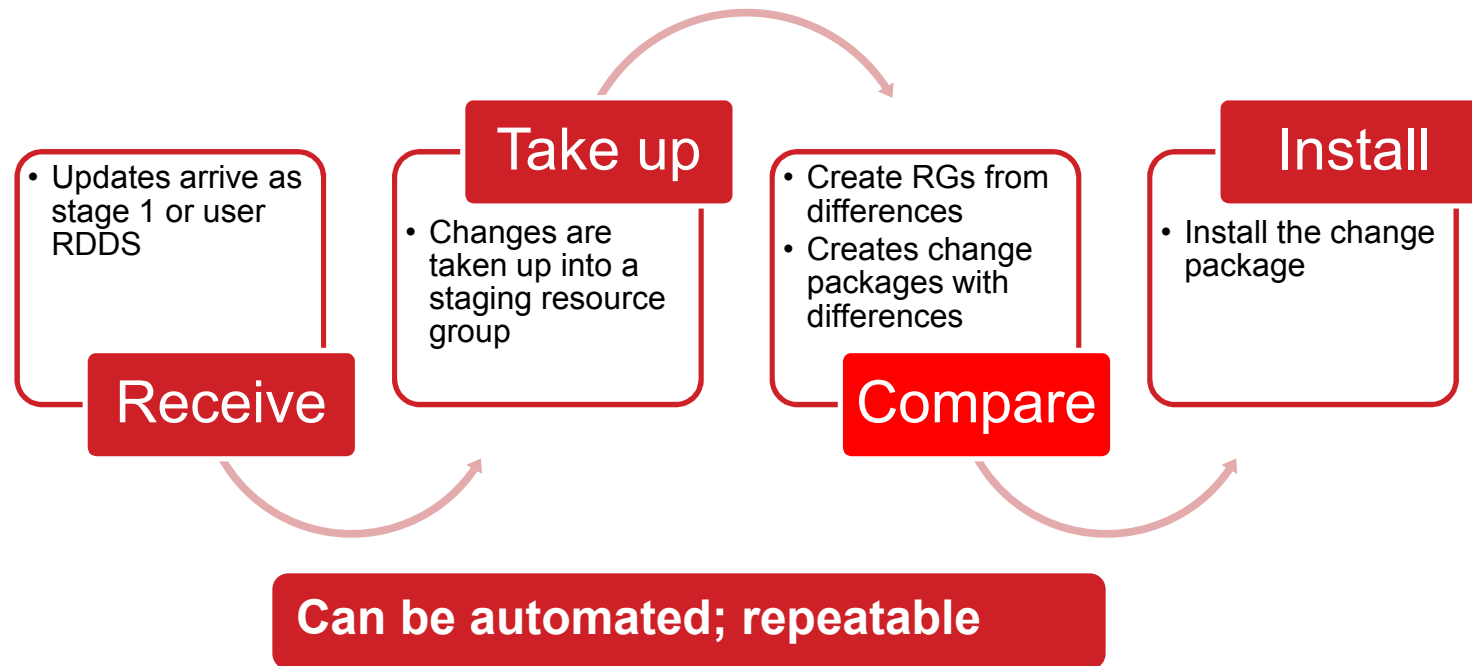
• Updates arrive as stage 1 or user RDDS

Receive

Take up

• Changes are taken up into a staging resource group

• Create RGs from differences
• Creates change packages with differences

Compare

Install

• Install the change package

Can be automated; repeatable